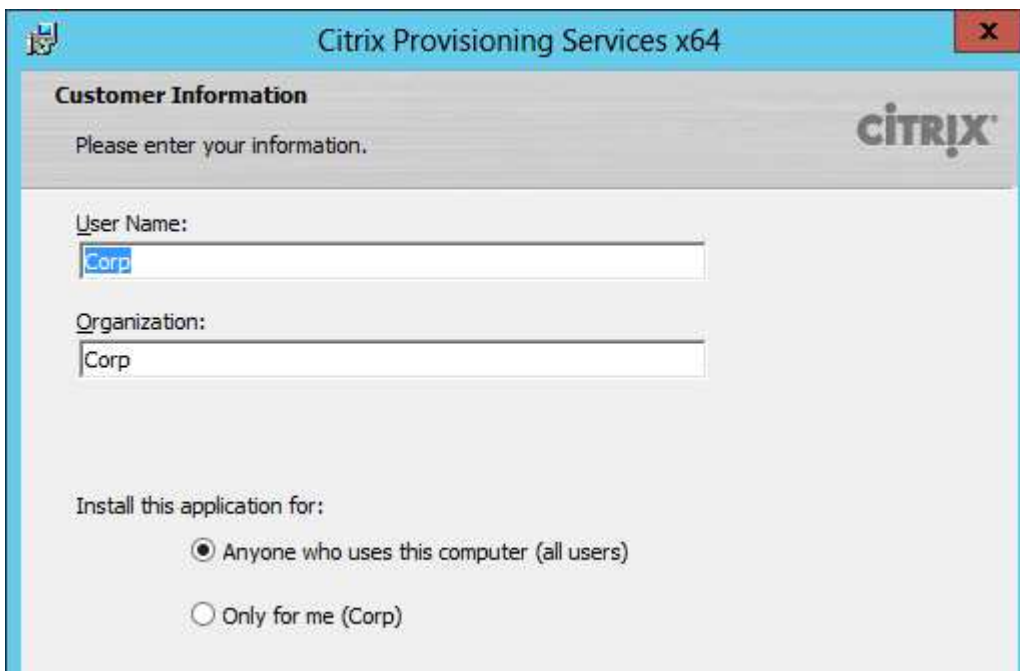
Citrix Provisioning Services x64

x

Customer Information

Please enter your information.

CITRIX

User Name:

Corp

Organization:

Corp

Install this application for:

Anyone who uses this computer (all users)

Only for me (Corp)